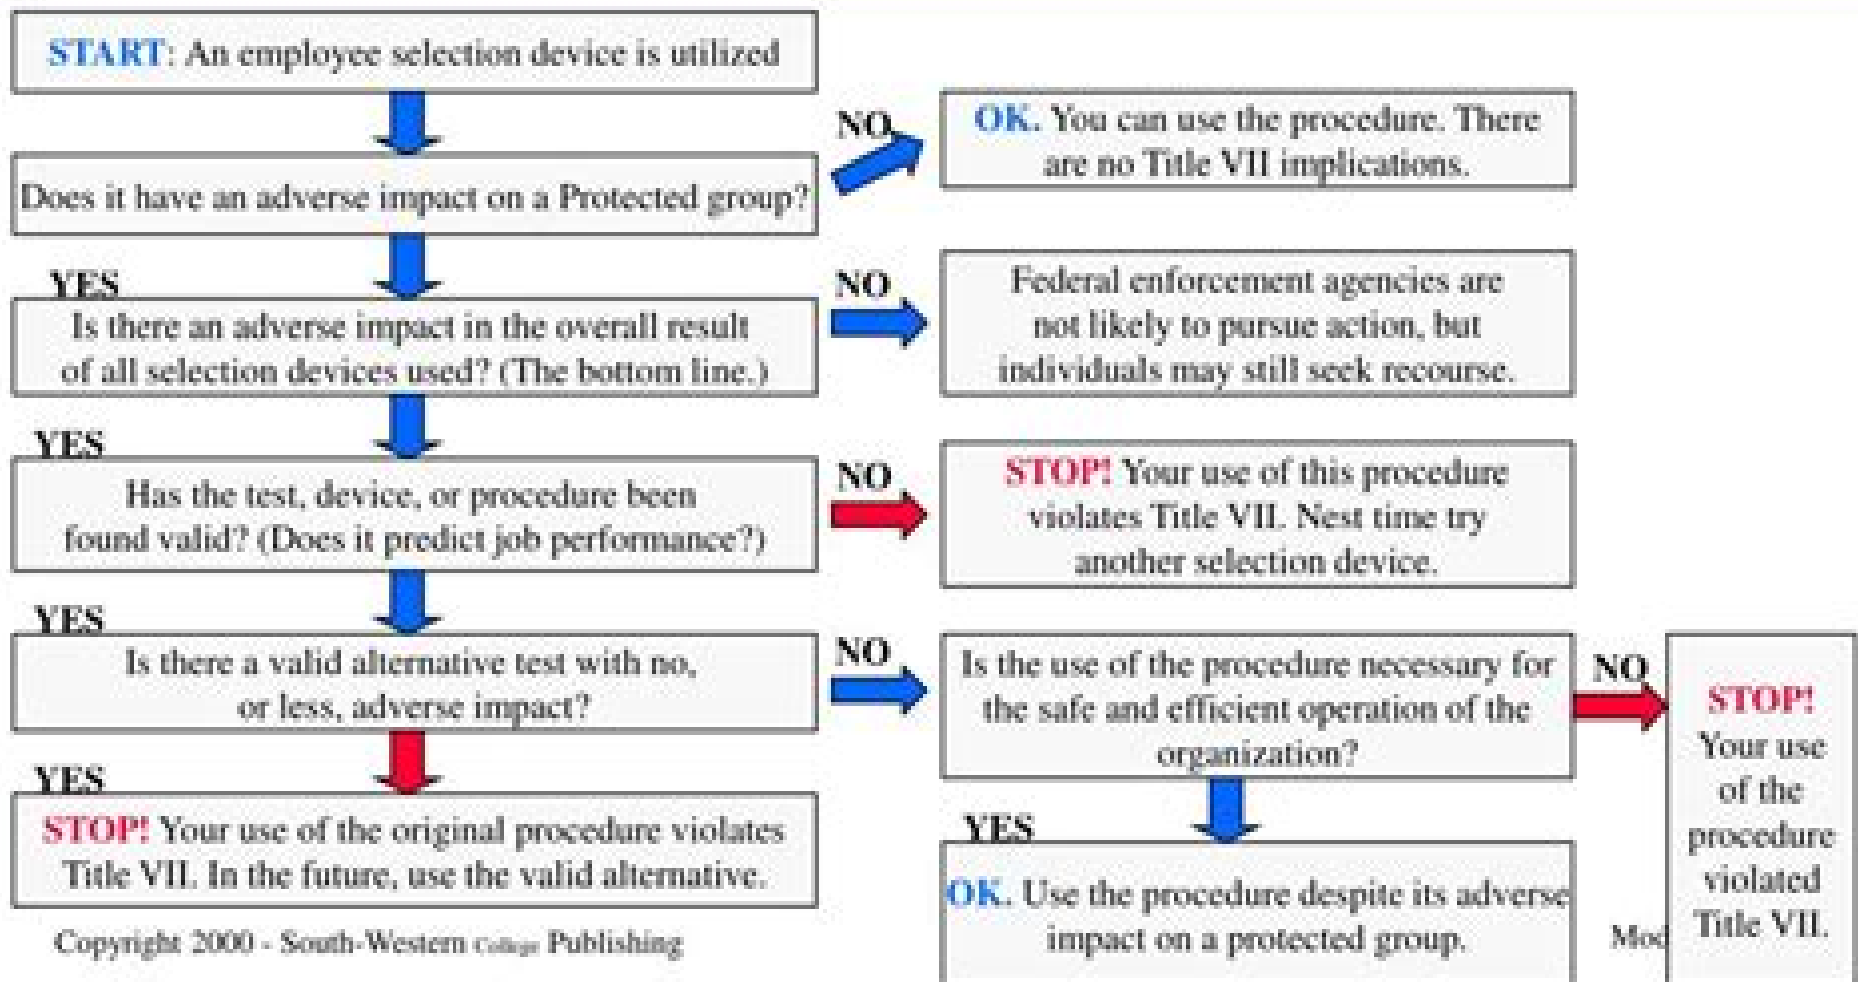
START: An employee selection device is utilized

Does it have an adverse impact on a Protected group?

NO

OK. You can use the procedure. There are no Title VII implications.

YES

Is there an adverse impact in the overall result of all selection devices used? (The bottom line.)

NO

Federal enforcement agencies are not likely to pursue action, but individuals may still seek recourse.

YES

Has the test, device, or procedure been found valid? (Does it predict job performance?)

NO

STOP! Your use of this procedure violates Title VII. Nest time try another selection device.

YES

Is there a valid alternative test with no, or less, adverse impact?

NO

Is the use of the procedure necessary for the safe and efficient operation of the organization?

NO

STOP! Your use of the procedure violated Title VII.

YES

STOP! Your use of the original procedure violates Title VII. In the future, use the valid alternative.

YES

OK. Use the procedure despite its adverse impact on a protected group.

Copyright 2000 - South-Western College Publishing

Mod